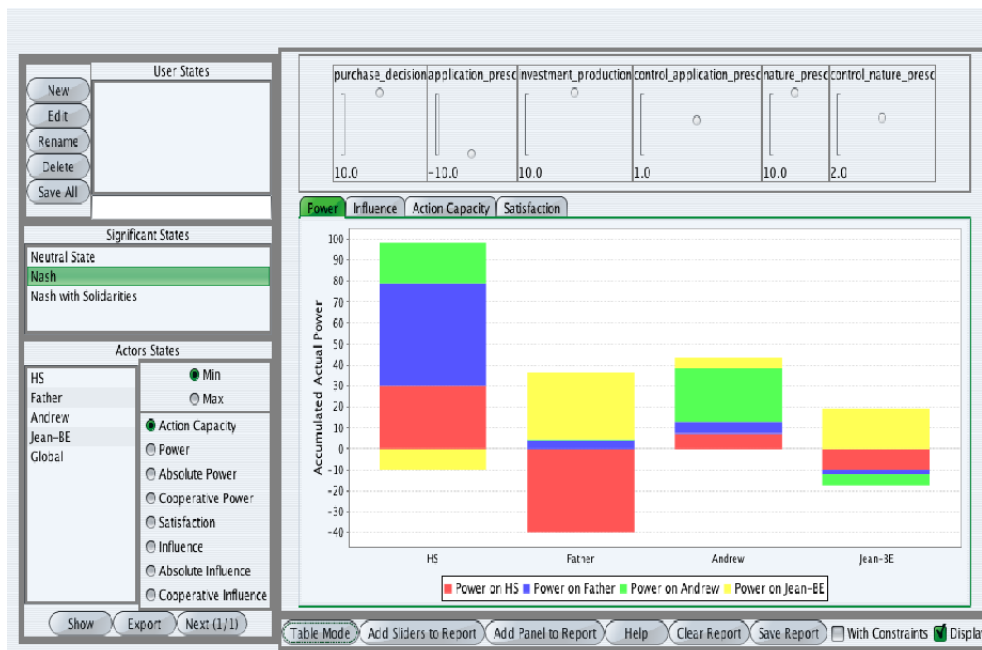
New
Edit
Rename
Delete
Save All

User States

Significant States

Neutral State
Nash
Nash with Solidarities

Actors States

HS
Father
Andrew
Jean-BE
Global

Min
Max

Action Capacity
Power
Absolute Power
Cooperative Power
Satisfaction
Influence
Absolute Influence
Cooperative Influence

Show
Export
Next (1/1)

| purchase_decision | application_presc | investment_production | control_application_presc | nature_presc | control_nature_presc |
|---|---|---|---|---|---|
| 10.0 | -10.0 | 10.0 | 1.0 | 10.0 | 2.0 |

Power
Influence
Action Capacity
Satisfaction

Accumulated Actual Power

100
90
80
70
60
50
40
30
20
10
0
-10
-20
-30
-40

HS
Father
Andrew
Jean-BE

Power on HS
Power on Father
Power on Andrew
Power on Jean-BE

Table Mode
Add Sliders to Report
Add Panel to Report
Help
Clear Report
Save Report
With Constraints
Displa